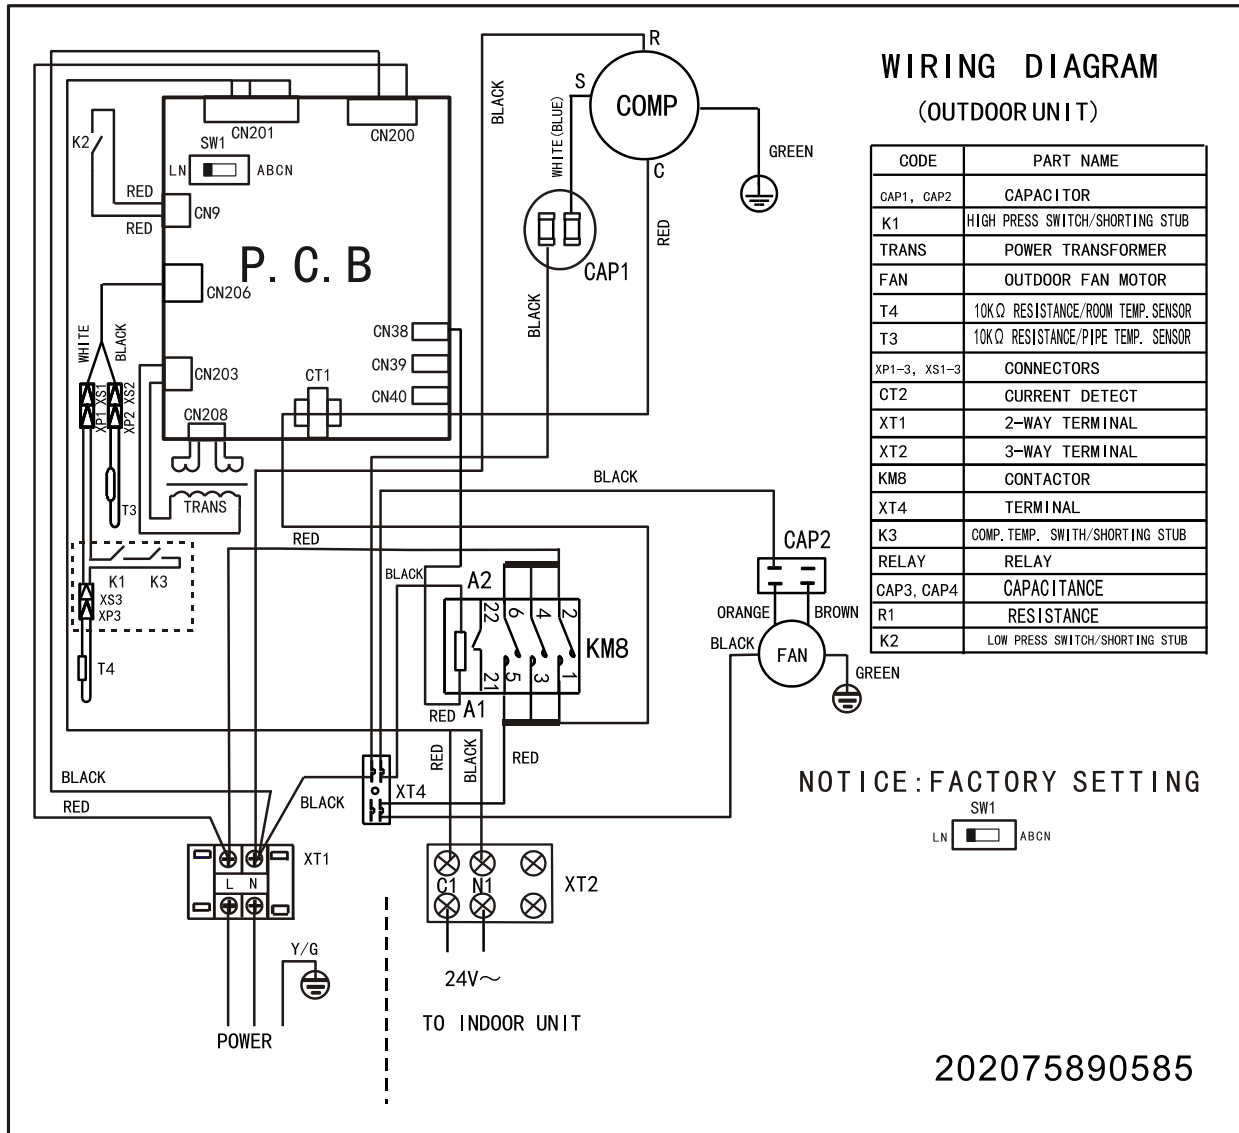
WIRING DIAGRAM
(OUTDOOR UNIT)

| CODE | PART NAME |
|---|---|
| CAP1, CAP2 | CAPACITOR |
| K1 | HIGH PRESS SWITCH/SHORTING STUB |
| TRANS | POWER TRANSFORMER |
| FAN | OUTDOOR FAN MOTOR |
| T4 | 10KΩ RESISTANCE/ROOM TEMP.SENSOR |
| T3 | 10KΩ RESISTANCE/PIPE TEMP. SENSOR |
| XP1-3, XS1-3 | CONNECTORS |
| CT2 | CURRENT DETECT |
| XT1 | 2-WAY TERMINAL |
| XT2 | 3-WAY TERMINAL |
| KM8 | CONTACTOR |
| XT4 | TERMINAL |
| K3 | COMP. TEMP. SWITH/SHORTING STUB |
| RELAY | RELAY |
| CAP3, CAP4 | CAPACITANCE |
| R1 | RESISTANCE |
| K2 | LOW PRESS SWITCH/SHORTING STUB |

CN201 CN200 K2 SW1 LN ABCN RED CN9 RED P.C.B CN206 WHITE BLACK CN203 XS1 XP1 XS2 XP2 CN208 T3 TRANS CN38 CN39 CN40 CT1 R S C COMP BLACK WHITE (BLUE) GREEN CAP1 RED BLACK BLACK RED K1 K3 XS3 XP3 T4 BLACK A2 22 6 4 2 KM8 21 5 3 1 RED A1 CAP2 ORANGE BROWN BLACK FAN GREEN BLACK RED BLACK XT4 RED BLACK RED XT1 L N XT2 C1 N1 Y/G POWER 24V~ TO INDOOR UNIT

NOTICE:FACTORY SETTING
SW1
LN ABCN

202075890585